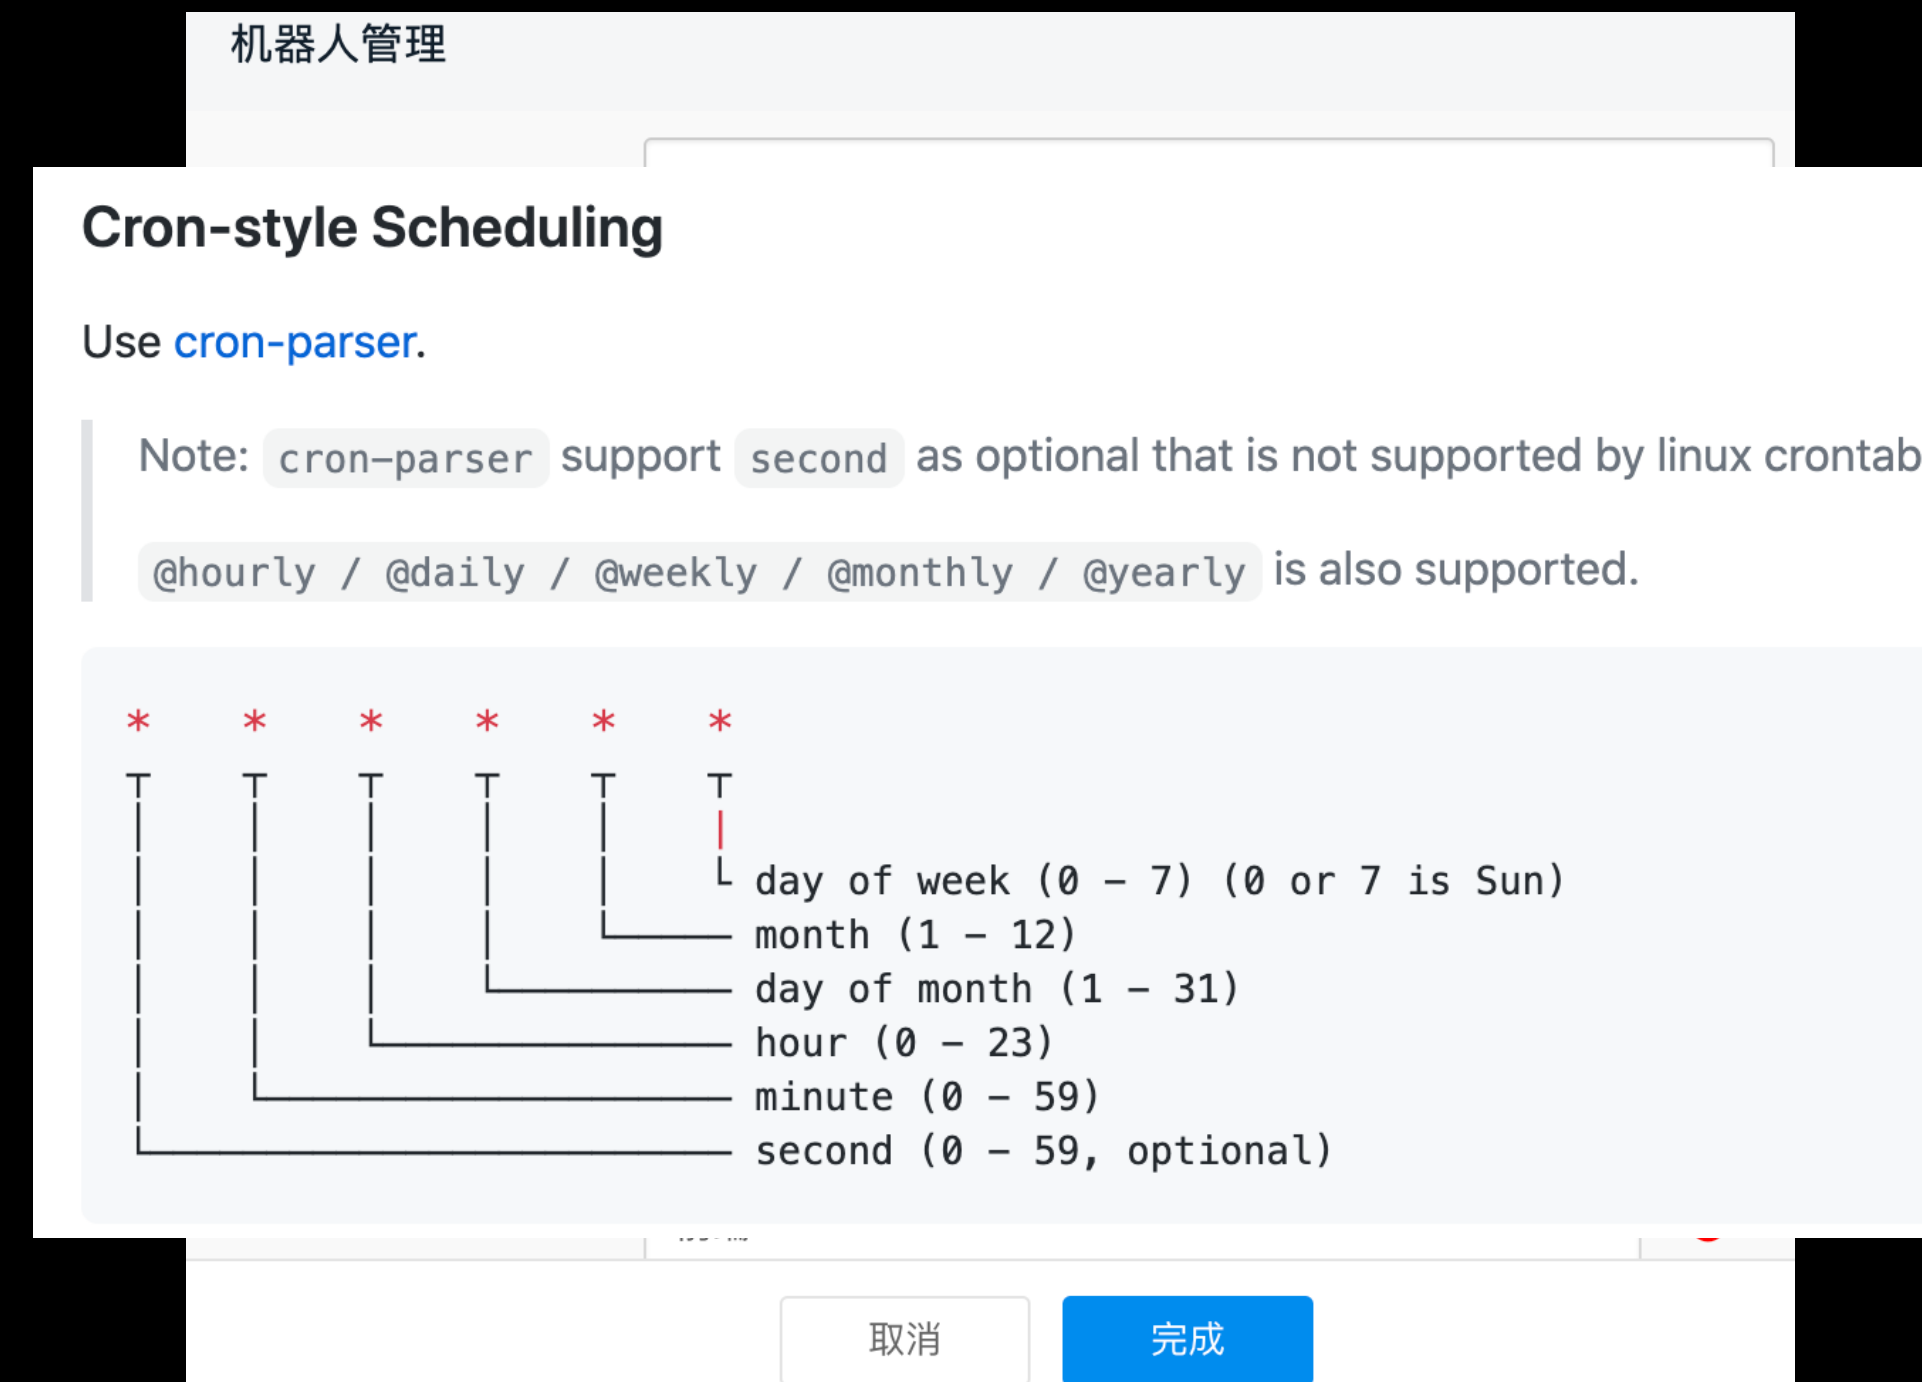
机器人管理

Cron-style Scheduling

Use cron-parser.

Note: `cron-parser` support `second` as optional that is not supported by linux crontab

`@hourly / @daily / @weekly / @monthly / @yearly` is also supported.

```
*    *    *    *    *    *
┬    ┬    ┬    ┬    ┬    ┬
│    │    │    │    │    |
│    │    │    │    │    └ day of week (0 - 7) (0 or 7 is Sun)
│    │    │    │    └───── month (1 - 12)
│    │    │    └────────── day of month (1 - 31)
│    │    └─────────────── hour (0 - 23)
│    └──────────────────── minute (0 - 59)
└───────────────────────── second (0 - 59, optional)
```

取消 完成